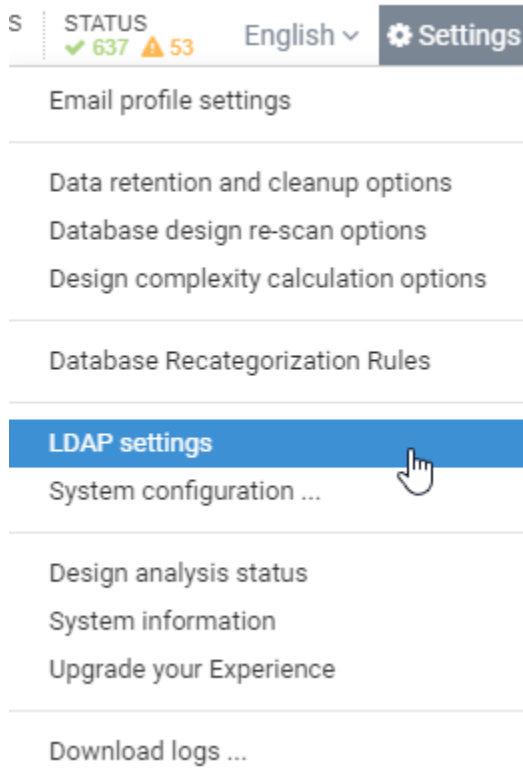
S STATUS
637 53
English
Settings

Email profile settings

Data retention and cleanup options
Database design re-scan options
Design complexity calculation options

Database Recategorization Rules

LDAP settings
System configuration ...

Design analysis status
System information
Upgrade your Experience

Download logs ...